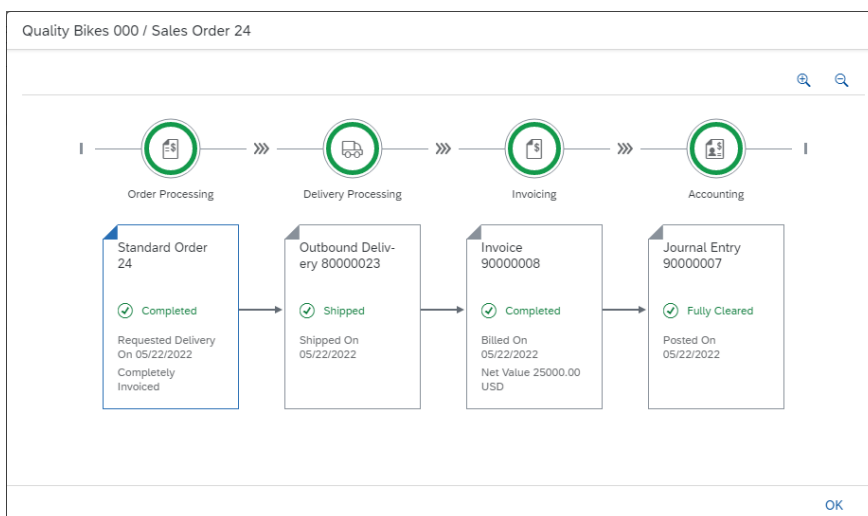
Quality Bikes 000 / Sales Order 24

Order Processing

Delivery Processing

Invoicing

Accounting

Standard Order 24

Completed

Requested Delivery On 05/22/2022

Completely Invoiced

Outbound Delivery 80000023

Shipped

Shipped On 05/22/2022

Invoice 90000008

Completed

Billed On 05/22/2022

Net Value 25000.00 USD

Journal Entry 90000007

Fully Cleared

Posted On 05/22/2022

OK